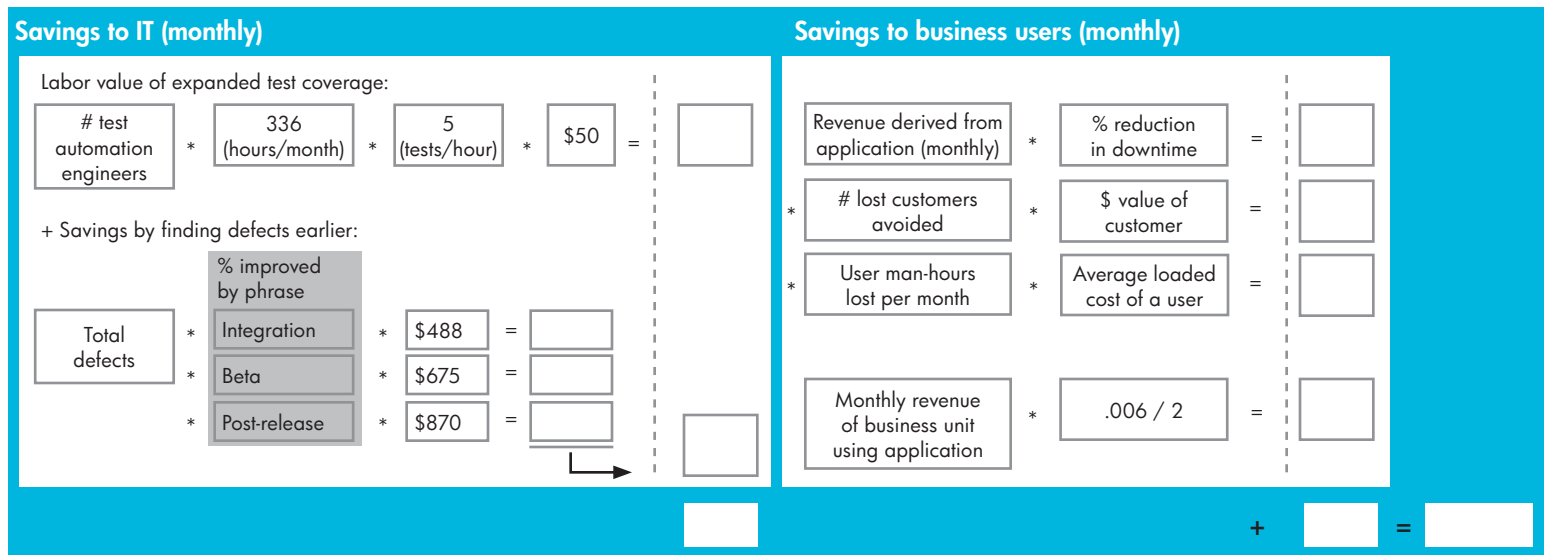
Savings to IT (monthly)

Labor value of expanded test coverage:

# test automation engineers * 336 (hours/month) * 5 (tests/hour) * $50 =

+ Savings by finding defects earlier:

% improved by phrase

Total defects * Integration * $488 =

* Beta * $675 =

* Post-release * $870 =

Savings to business users (monthly)

Revenue derived from application (monthly) * % reduction in downtime =

* # lost customers avoided * $ value of customer =

* User man-hours lost per month * Average loaded cost of a user =

Monthly revenue of business unit using application * .006 / 2 =

+ =